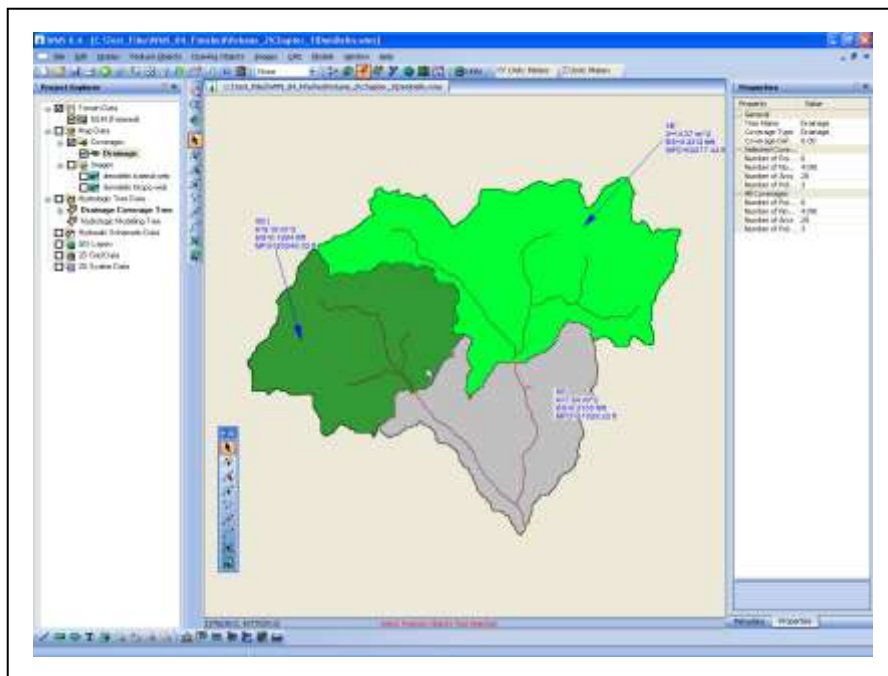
WMS 8.4 [C:\Test_File\WMS_84_Tutorials\Volume_2\Chapter_1\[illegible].wms]

File Edit Display Feature Objects Coverage Objects Images GIS Models Window Help

None

Drainage

Project Explorer

Terrain Data

Map Data

Coverages

Drainage

Images

Hydrologic Tree Data

Drainage Coverage Tree

Hydrologic Modeling Tree

Hydraulic Schematic Data

3D Layers

2D Grid Data

2D Scatter Data

1B
A=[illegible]
BS=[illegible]
MFD=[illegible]

1B1
A=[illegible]
BS=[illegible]
MFD=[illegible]

1B
A=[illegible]
BS=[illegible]
MFD=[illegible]

Properties

| Property | Value |
|---|---|
| General | |
| Tree Name | Drainage |
| Coverage Type | Drainage |
| Coverage Ref | 0.00 |
| Selected Cover... | |
| Number of Poi... | 0 |
| Number of No... | 4.00 |
| Number of Arcs | 20 |
| Number of Pol... | 3 |
| All Coverages | |
| Number of Poi... | 0 |
| Number of No... | 4.00 |
| Number of Arcs | 20 |
| Number of Pol... | 3 |

Attributes Properties